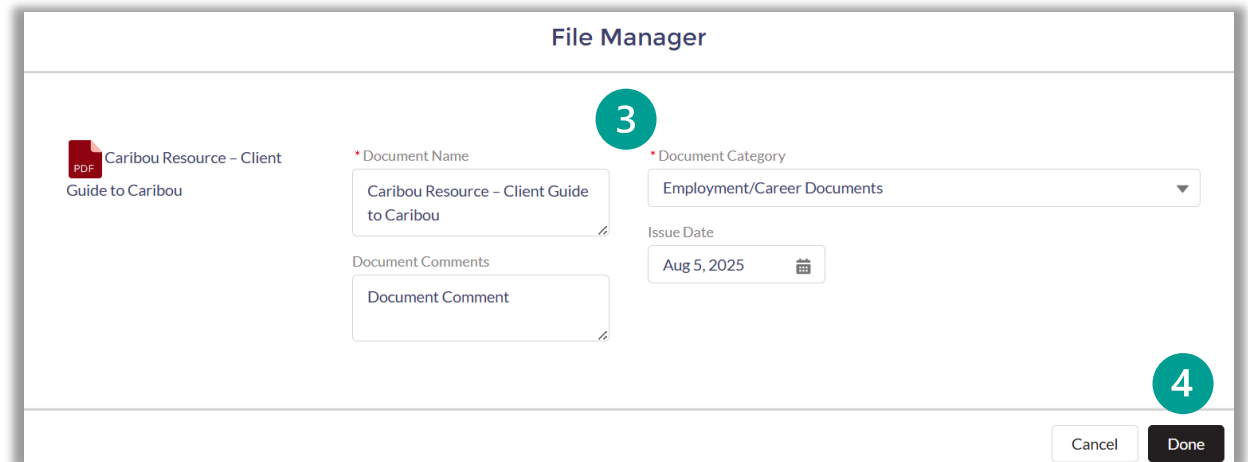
File Manager

3

PDF Caribou Resource – Client Guide to Caribou

*Document Name
Caribou Resource – Client Guide to Caribou

Document Comments
Document Comment

*Document Category
Employment/Career Documents

Issue Date
Aug 5, 2025

4

Cancel
Done